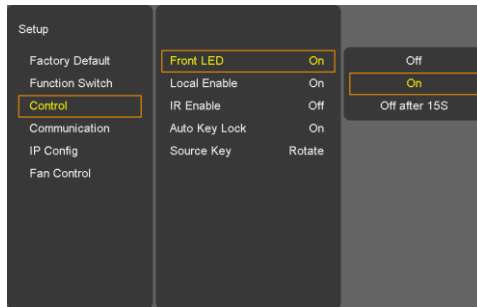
Setup

Factory Default
Function Switch
Control
Communication
IP Config
Fan Control

| | |
|---|---|
| Front LED | On |
| Local Enable | On |
| IR Enable | Off |
| Auto Key Lock | On |
| Source Key | Rotate |

Off
On
Off after 15S